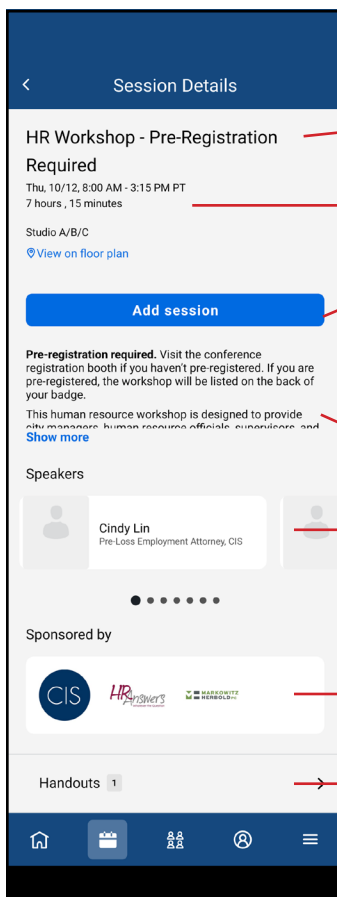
Session Details

HR Workshop - Pre-Registration Required

Thu, 10/12, 8:00 AM - 3:15 PM PT
7 hours , 15 minutes

Studio A/B/C

View on floor plan

Add session

**Pre-registration required.** Visit the conference registration booth if you haven't pre-registered. If you are pre-registered, the workshop will be listed on the back of your badge.

This human resource workshop is designed to provide city managers, human resource officials, supervisors, and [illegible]

Show more

Speakers

Cindy Lin
Pre-Loss Employment Attorney, CIS

Sponsored by

CIS

HR Answers

MARKOWITZ HERBOLD PC

Handouts 1